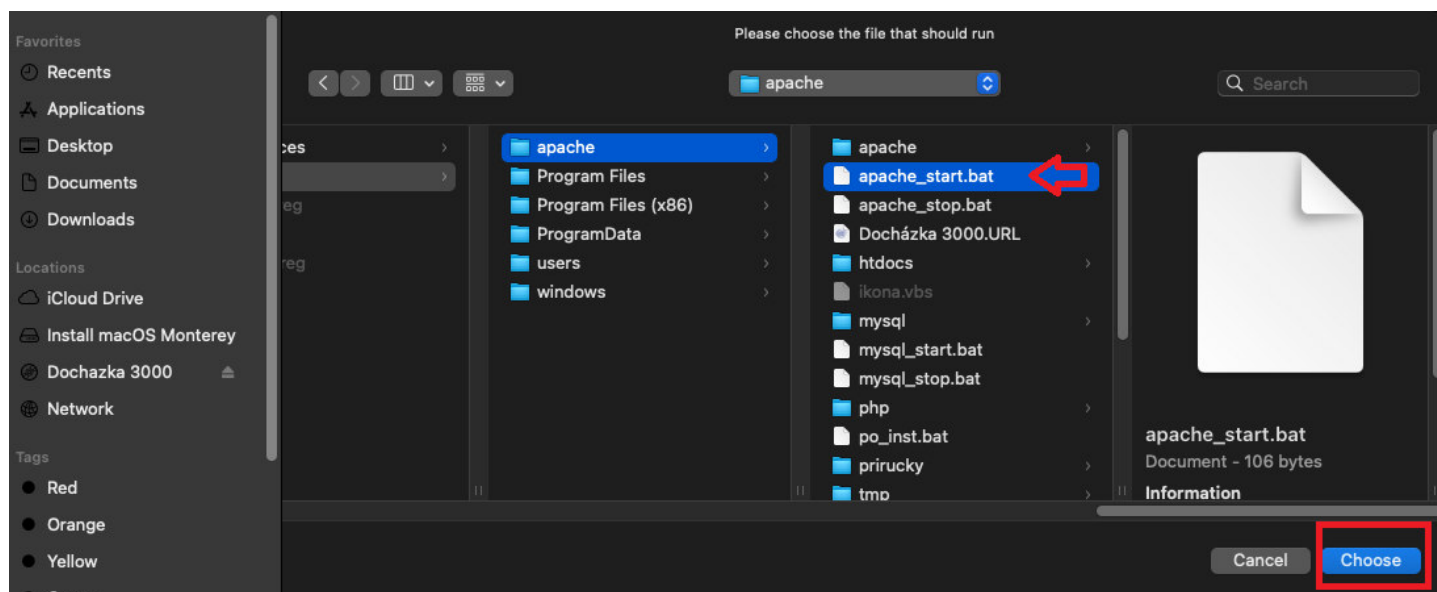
Favorites
Recents
Applications
Desktop
Documents
Downloads

Locations
iCloud Drive
Install macOS Monterey
Dochazka 3000
Network

Tags
Red
Orange
Yellow

Please choose the file that should run

apache

Search

ces
eg
reg

apache
Program Files
Program Files (x86)
ProgramData
users
windows

apache
apache_start.bat
apache_stop.bat
Docházka 3000.URL
htdocs
ikona.vbs
mysql
mysql_start.bat
mysql_stop.bat
php
po_inst.bat
prirucky
tmp

apache_start.bat
Document - 106 bytes
Information

Cancel
Choose